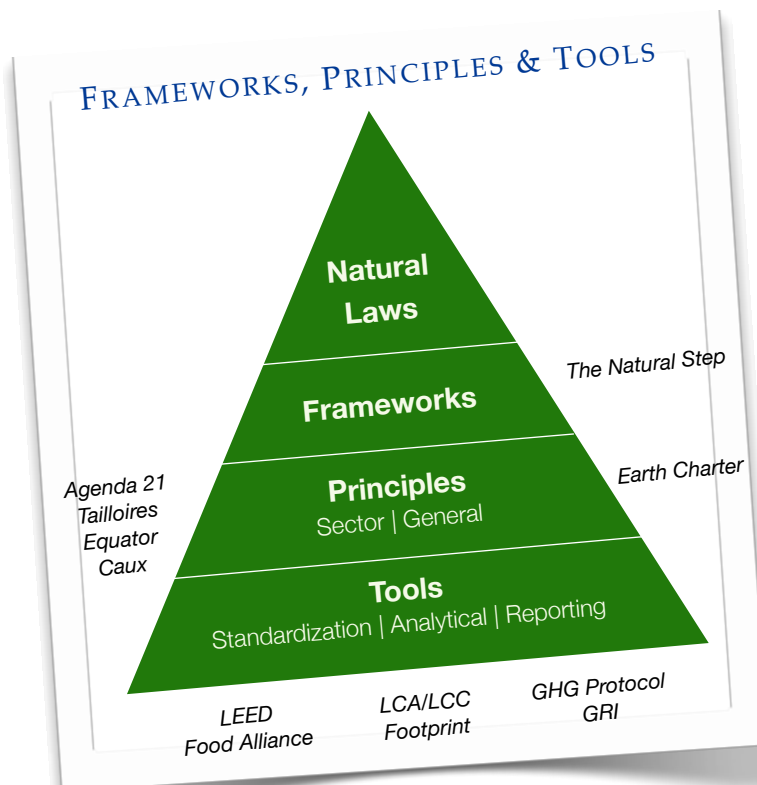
FRAMEWORKS, PRINCIPLES & TOOLS

Natural Laws

The Natural Step

Frameworks

Earth Charter

Agenda 21
Tailloires
Equator
Caux

Principles
Sector | General

Tools
Standardization | Analytical | Reporting

LEED
Food Alliance

LCA/LCC
Footprint

GHG Protocol
GRI